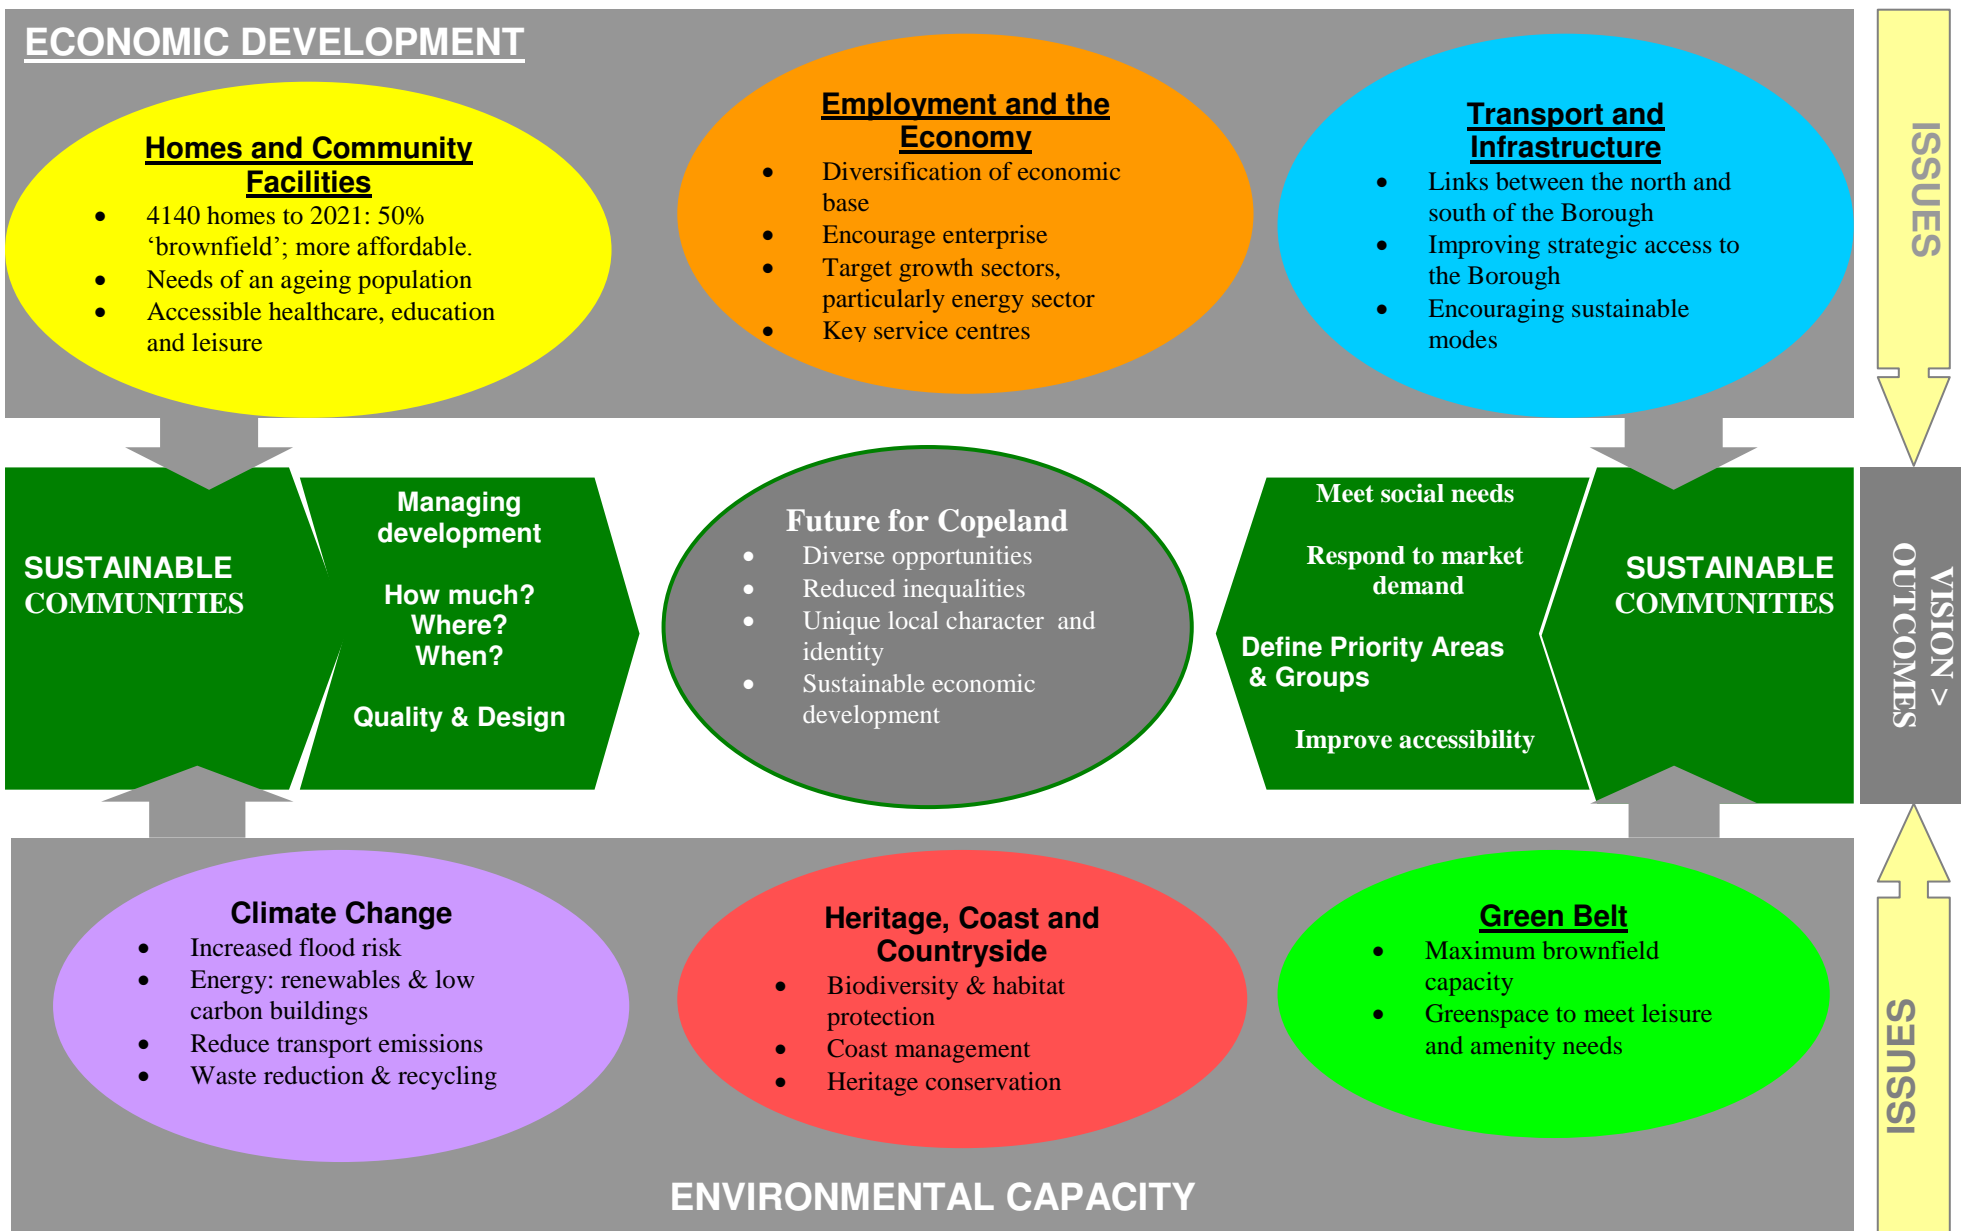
ECONOMIC DEVELOPMENT

Homes and Community Facilities
- 4140 homes to 2021: 50% ‘brownfield’; more affordable.
- Needs of an ageing population
- Accessible healthcare, education and leisure

Employment and the Economy
- Diversification of economic base
- Encourage enterprise
- Target growth sectors, particularly energy sector
- Key service centres

Transport and Infrastructure
- Links between the north and south of the Borough
- Improving strategic access to the Borough
- Encouraging sustainable modes

ISSUES

SUSTAINABLE COMMUNITIES

Managing development

How much?
Where?
When?

Quality & Design

Future for Copeland
- Diverse opportunities
- Reduced inequalities
- Unique local character and identity
- Sustainable economic development

Meet social needs

Respond to market demand

Define Priority Areas & Groups

Improve accessibility

SUSTAINABLE COMMUNITIES

VISION > OUTCOMES

Climate Change
- Increased flood risk
- Energy: renewables & low carbon buildings
- Reduce transport emissions
- Waste reduction & recycling

Heritage, Coast and Countryside
- Biodiversity & habitat protection
- Coast management
- Heritage conservation

Green Belt
- Maximum brownfield capacity
- Greenspace to meet leisure and amenity needs

ISSUES

ENVIRONMENTAL CAPACITY